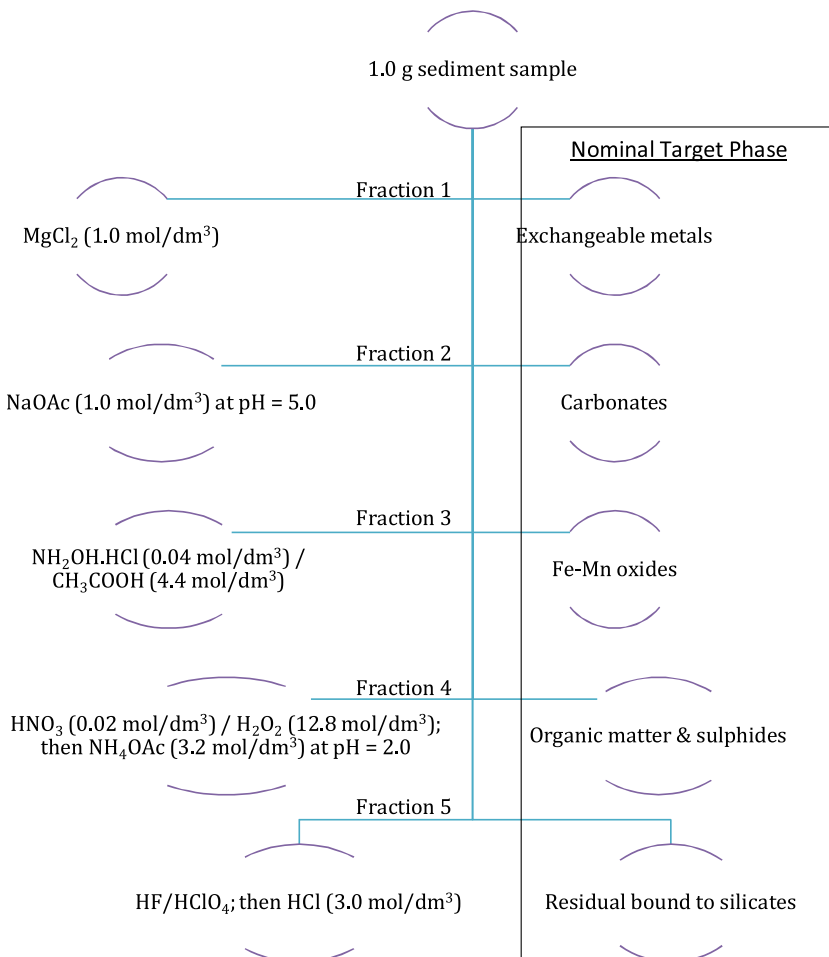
1.0 g sediment sample

Nominal Target Phase

Fraction 1

$MgCl_2$ (1.0 mol/dm$^3$)

Exchangeable metals

Fraction 2

NaOAc (1.0 mol/dm$^3$) at pH = 5.0

Carbonates

Fraction 3

$NH_2OH.HCl$ (0.04 mol/dm$^3$) / $CH_3COOH$ (4.4 mol/dm$^3$)

Fe-Mn oxides

Fraction 4

$HNO_3$ (0.02 mol/dm$^3$) / $H_2O_2$ (12.8 mol/dm$^3$); then $NH_4OAc$ (3.2 mol/dm$^3$) at pH = 2.0

Organic matter & sulphides

Fraction 5

$HF/HClO_4$; then HCl (3.0 mol/dm$^3$)

Residual bound to silicates